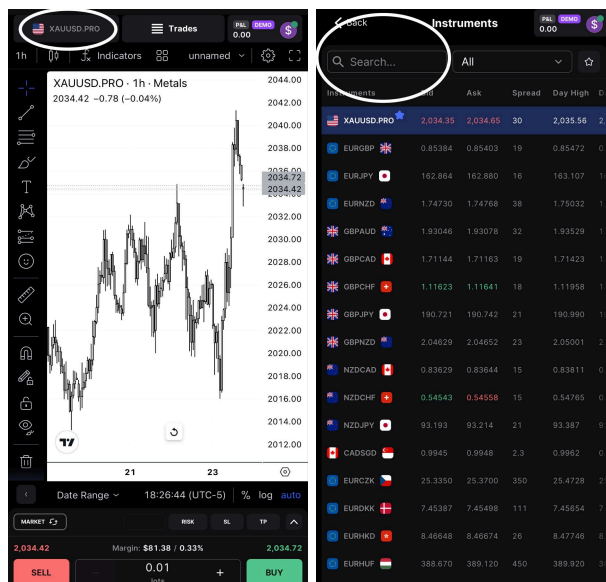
XAUUSD.PRO

Trades

P&L DEMO
0.00

1h Indicators unnamed

XAUUSD.PRO · 1h · Metals
2034.42 −0.78 (−0.04%)

2044.00
2042.00
2040.00
2038.00
2036.00
2034.72
2034.42
2032.00
2030.00
2028.00
2026.00
2024.00
2022.00
2020.00
2018.00
2016.00
2014.00
2012.00

21
23

Date Range 18:26:44 (UTC-5) % log auto

MARKET RISK SL TP

2,034.42 Margin: $81.38 / 0.33% 2,034.72

SELL 0.01 BUY

Back
Instruments
P&L DEMO
0.00

Search...
All

| Instruments | Bid | Ask | Spread | Day High |
|---|---|---|---|---|
| XAUUSD.PRO | 2,034.35 | 2,034.65 | 30 | 2,035.56 |
| EURGBP | 0.85384 | 0.85403 | 19 | 0.85472 |
| EURJPY | 162.864 | 162.880 | 16 | 163.107 |
| EURNZD | 1.74730 | 1.74768 | 38 | 1.75032 |
| GBPAUD | 1.93046 | 1.93078 | 32 | 1.93529 |
| GBPCAD | 1.71144 | 1.71163 | 19 | 1.71423 |
| GBPCHF | 1.11623 | 1.11641 | 18 | 1.11958 |
| GBPJPY | 190.721 | 190.742 | 21 | 190.990 |
| GBPNZD | 2.04629 | 2.04652 | 23 | 2.05001 |
| NZDCAD | 0.83629 | 0.83644 | 15 | 0.83811 |
| NZDCHF | 0.54543 | 0.54558 | 15 | 0.54765 |
| NZDJPY | 93.193 | 93.214 | 21 | 93.387 |
| CADSGD | 0.9945 | 0.9948 | 2.3 | 0.9962 |
| EURCZK | 25.3350 | 25.3700 | 350 | 25.4728 |
| EURDKK | 7.45387 | 7.45498 | 111 | 7.45654 |
| EURHKD | 8.46648 | 8.46674 | 26 | 8.47746 |
| EURHUF | 388.670 | 389.120 | 450 | 389.920 |